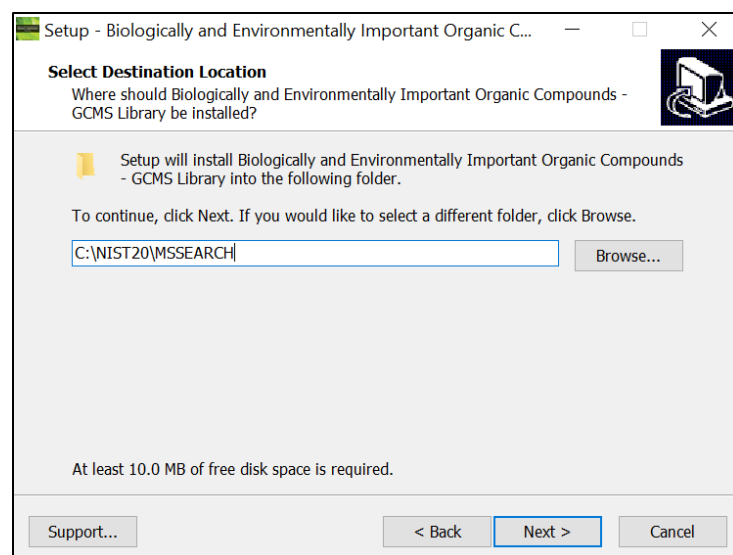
Setup - Biologically and Environmentally Important Organic C...

Select Destination Location

Where should Biologically and Environmentally Important Organic Compounds - GCMS Library be installed?

Setup will install Biologically and Environmentally Important Organic Compounds - GCMS Library into the following folder.

To continue, click Next. If you would like to select a different folder, click Browse.

C:\NIST20\MSSEARCH

Browse...

At least 10.0 MB of free disk space is required.

Support...

< Back

Next >

Cancel